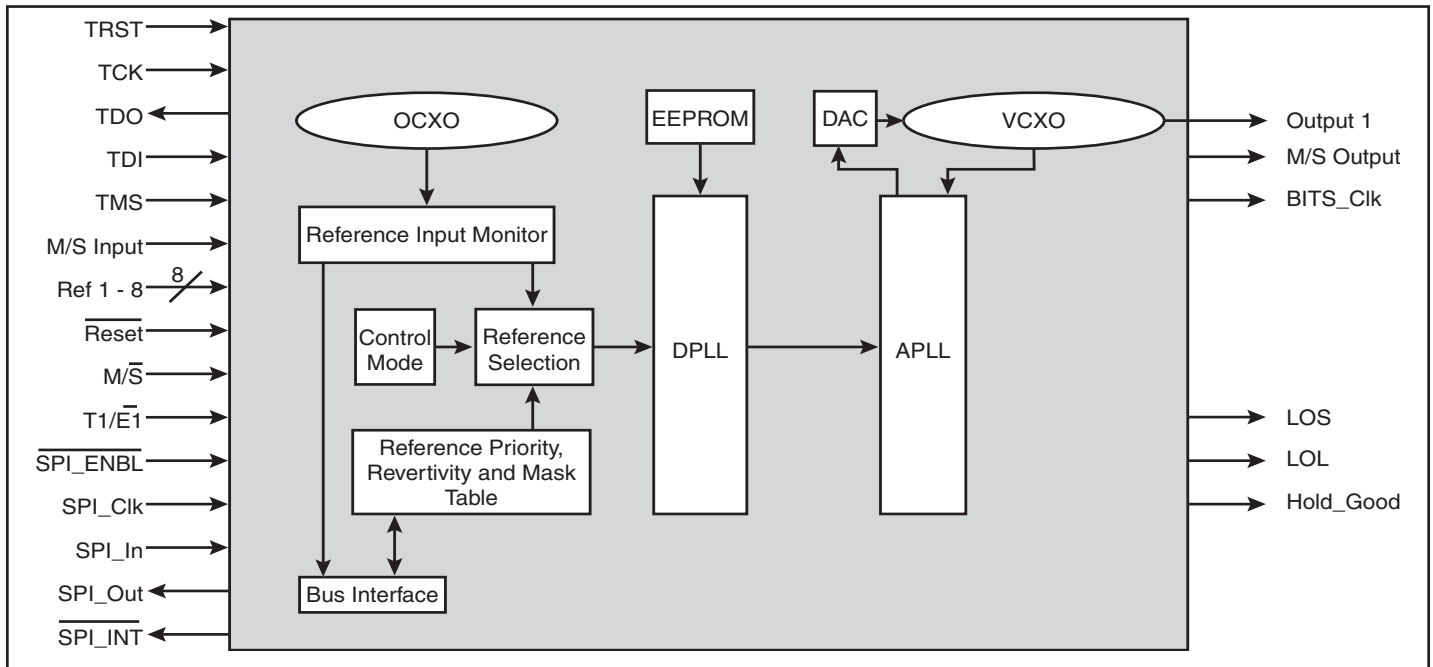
TRST
TCK
TDO
TDI
TMS
M/S Input
Ref 1 - 8
8
$\overline{\text{Reset}}$
M/$\overline{\text{S}}$
T1/$\overline{\text{E}}$1
$\overline{\text{SPI\_ENBL}}$
SPI_Clk
SPI_In
SPI_Out
$\overline{\text{SPI\_INT}}$

OCXO
Reference Input Monitor
Control Mode
Reference Selection
Reference Priority, Revertivity and Mask Table
Bus Interface
EEPROM
DPLL
DAC
VCXO
APLL

Output 1
M/S Output
BITS_Clk
LOS
LOL
Hold_Good